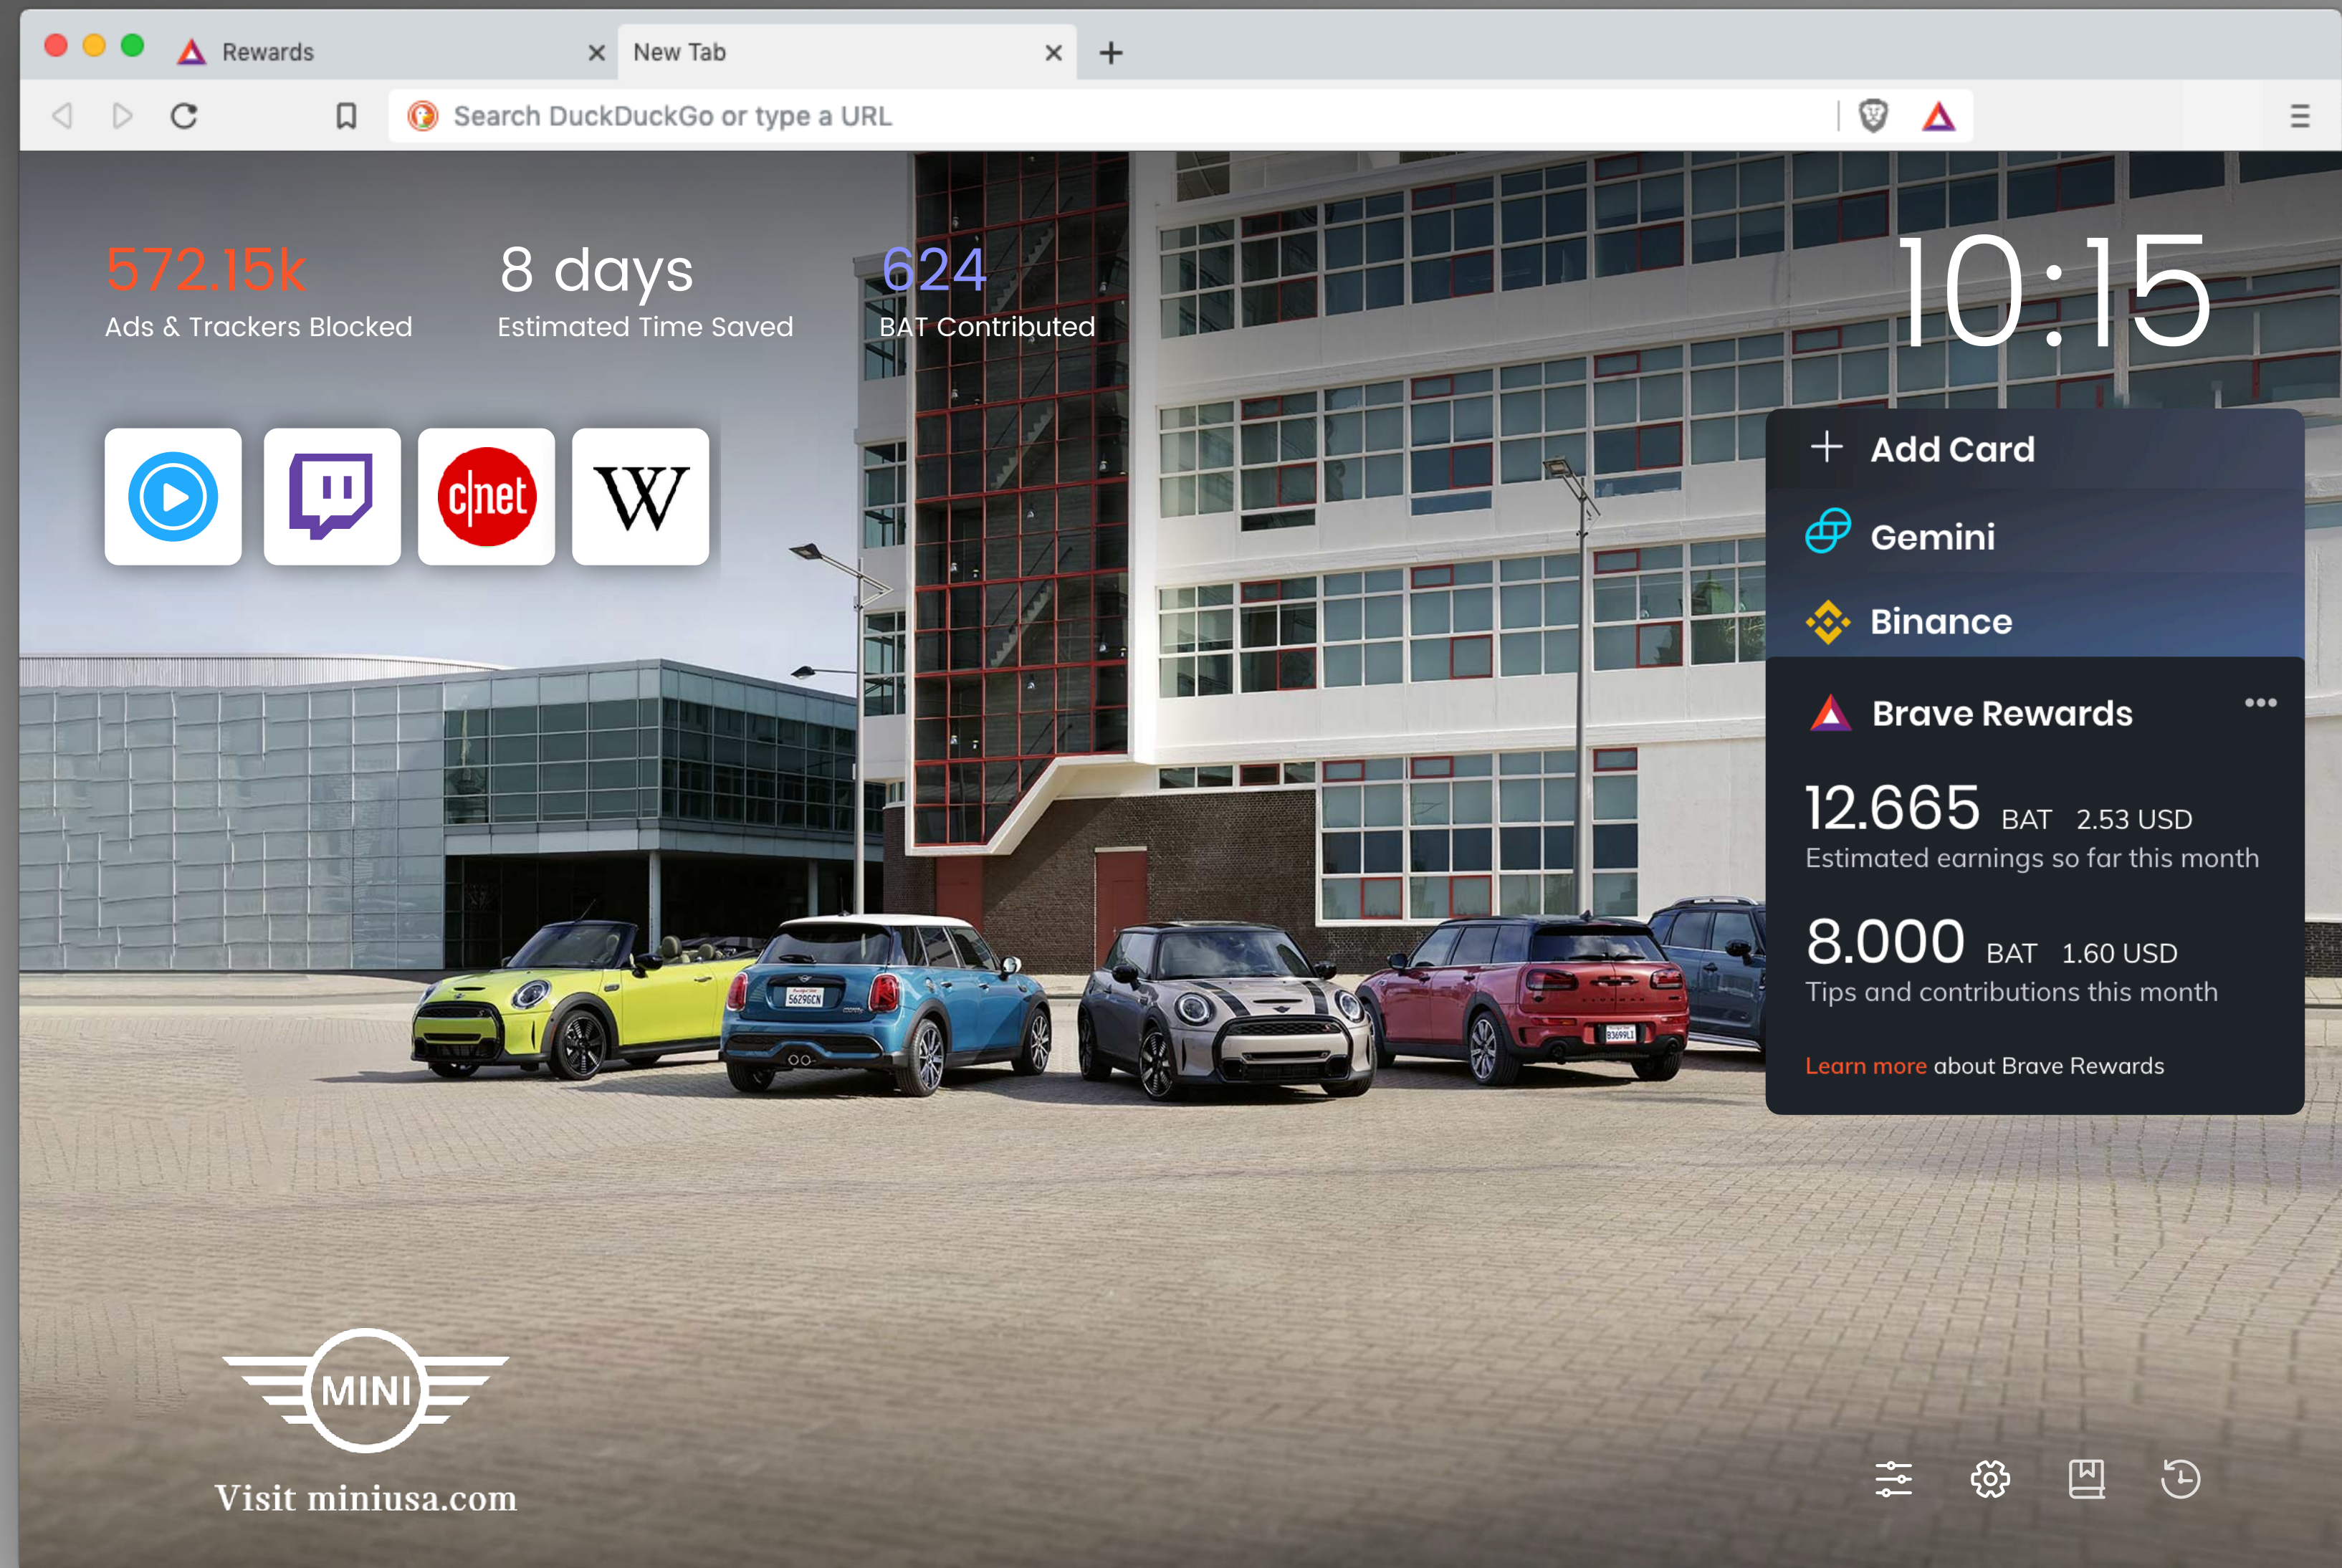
Rewards ×
New Tab ×
+

Search DuckDuckGo or type a URL

572.15k
Ads & Trackers Blocked

8 days
Estimated Time Saved

624
BAT Contributed

10:15

c|net

W

+ Add Card

Gemini

Binance

Brave Rewards •••

12.665 BAT 2.53 USD
Estimated earnings so far this month

8.000 BAT 1.60 USD
Tips and contributions this month

Learn more about Brave Rewards

MINI

Visit miniusa.com